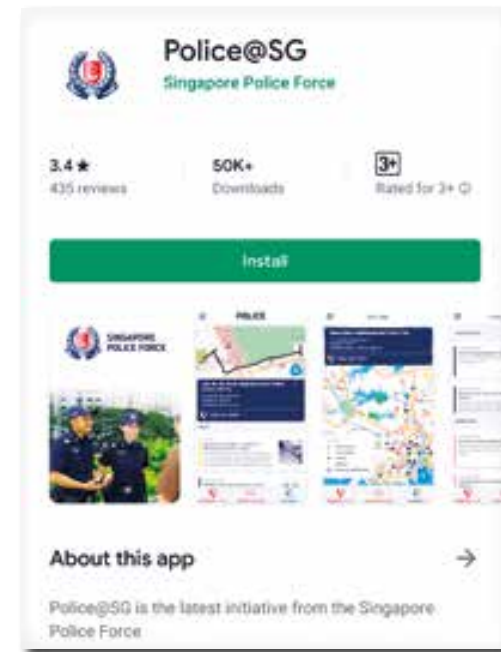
Police@SG
Singapore Police Force

3.4 ★
435 reviews

50K+
Downloads

3+
Rated for 3+ ⓘ

Install

SINGAPORE POLICE FORCE

POLICE

About this app

→

Police@SG is the latest initiative from the Singapore Police Force